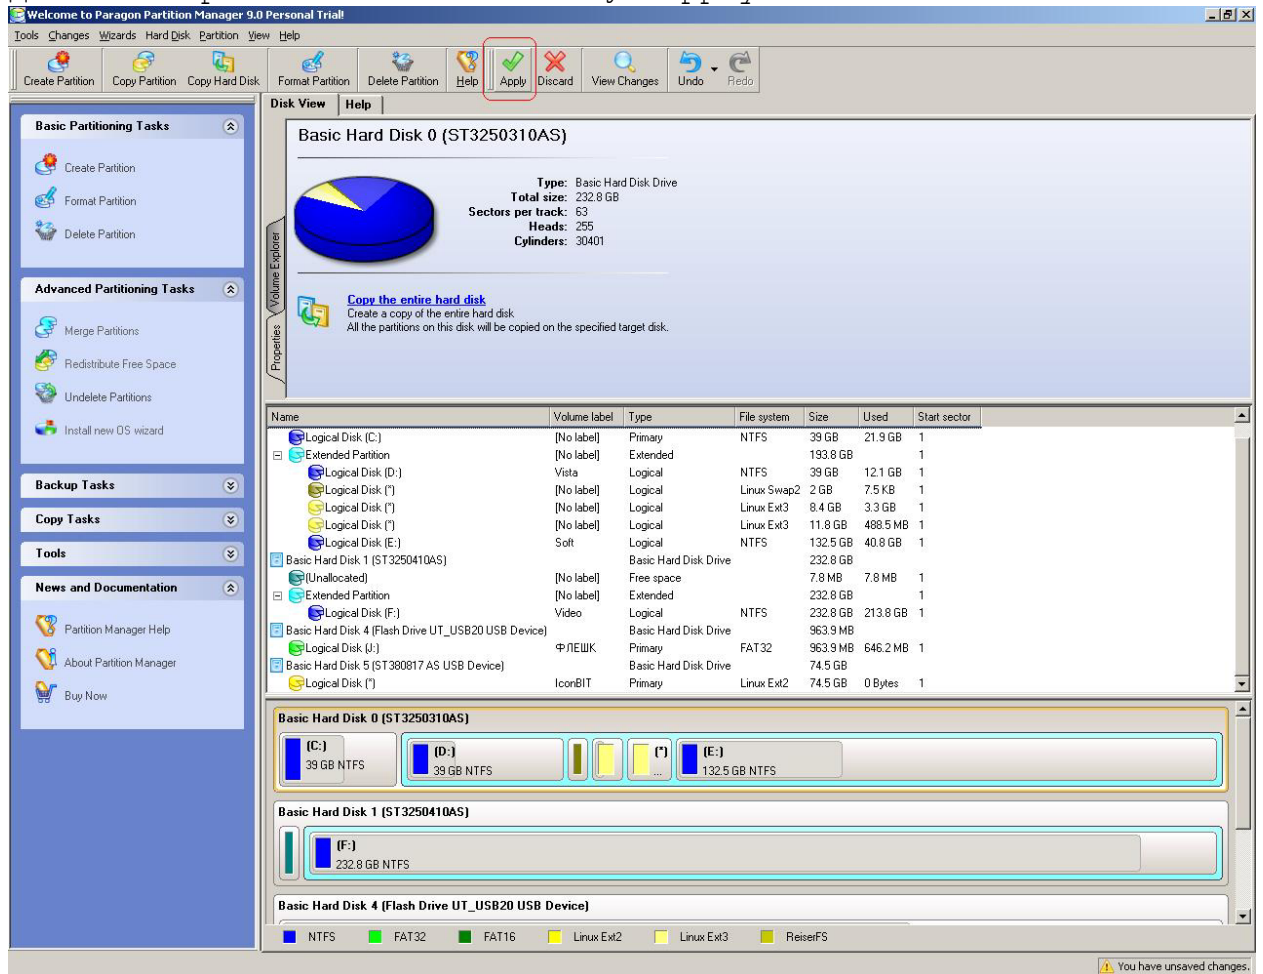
Welcome to Paragon Partition Manager 9.0 Personal Trial!

Tools Changes Wizards Hard Disk Partition View Help

Create Partition Copy Partition Copy Hard Disk Format Partition Delete Partition Help Apply Discard View Changes Undo Redo

Disk View Help

Basic Partitioning Tasks
Create Partition
Format Partition
Delete Partition

Advanced Partitioning Tasks
Merge Partitions
Redistribute Free Space
Undelete Partitions
Install new OS wizard

Backup Tasks
Copy Tasks
Tools
News and Documentation
Partition Manager Help
About Partition Manager
Buy Now

Basic Hard Disk 0 (ST3250310AS)

Type: Basic Hard Disk Drive
Total size: 232.8 GB
Sectors per track: 63
Heads: 255
Cylinders: 30401

Volume Explorer
Properties

Copy the entire hard disk
Create a copy of the entire hard disk
All the partitions on this disk will be copied on the specified target disk.

| Name | Volume label | Type | File system | Size | Used | Start sector |
|---|---|---|---|---|---|---|
| Logical Disk (C:) | [No label] | Primary | NTFS | 39 GB | 21.9 GB | 1 |
| Extended Partition | [No label] | Extended | | 193.8 GB | | 1 |
| Logical Disk (D:) | Vista | Logical | NTFS | 39 GB | 12.1 GB | 1 |
| Logical Disk (*) | [No label] | Logical | Linux Swap2 | 2 GB | 7.5 KB | 1 |
| Logical Disk (*) | [No label] | Logical | Linux Ext3 | 8.4 GB | 3.3 GB | 1 |
| Logical Disk (*) | [No label] | Logical | Linux Ext3 | 11.8 GB | 488.5 MB | 1 |
| Logical Disk (E:) | Soft | Logical | NTFS | 132.5 GB | 40.8 GB | 1 |
| Basic Hard Disk 1 (ST3250410AS) | | Basic Hard Disk Drive | | 232.8 GB | | |
| (Unallocated) | [No label] | Free space | | 7.8 MB | 7.8 MB | 1 |
| Extended Partition | [No label] | Extended | | 232.8 GB | | 1 |
| Logical Disk (F:) | Video | Logical | NTFS | 232.8 GB | 213.8 GB | 1 |
| Basic Hard Disk 4 (Flash Drive UT_USB20 USB Device) | | Basic Hard Disk Drive | | 963.9 MB | | |
| Logical Disk (J:) | ФЛЕШК | Primary | FAT32 | 963.9 MB | 646.2 MB | 1 |
| Basic Hard Disk 5 (ST380817 AS USB Device) | | Basic Hard Disk Drive | | 74.5 GB | | |
| Logical Disk (*) | IconBIT | Primary | Linux Ext2 | 74.5 GB | 0 Bytes | 1 |

Basic Hard Disk 0 (ST3250310AS)
(C:) 39 GB NTFS
(D:) 39 GB NTFS
(*) ...
(E:) 132.5 GB NTFS

Basic Hard Disk 1 (ST3250410AS)
(F:) 232.8 GB NTFS

Basic Hard Disk 4 (Flash Drive UT_USB20 USB Device)

NTFS FAT32 FAT16 Linux Ext2 Linux Ext3 ReiserFS

You have unsaved changes.